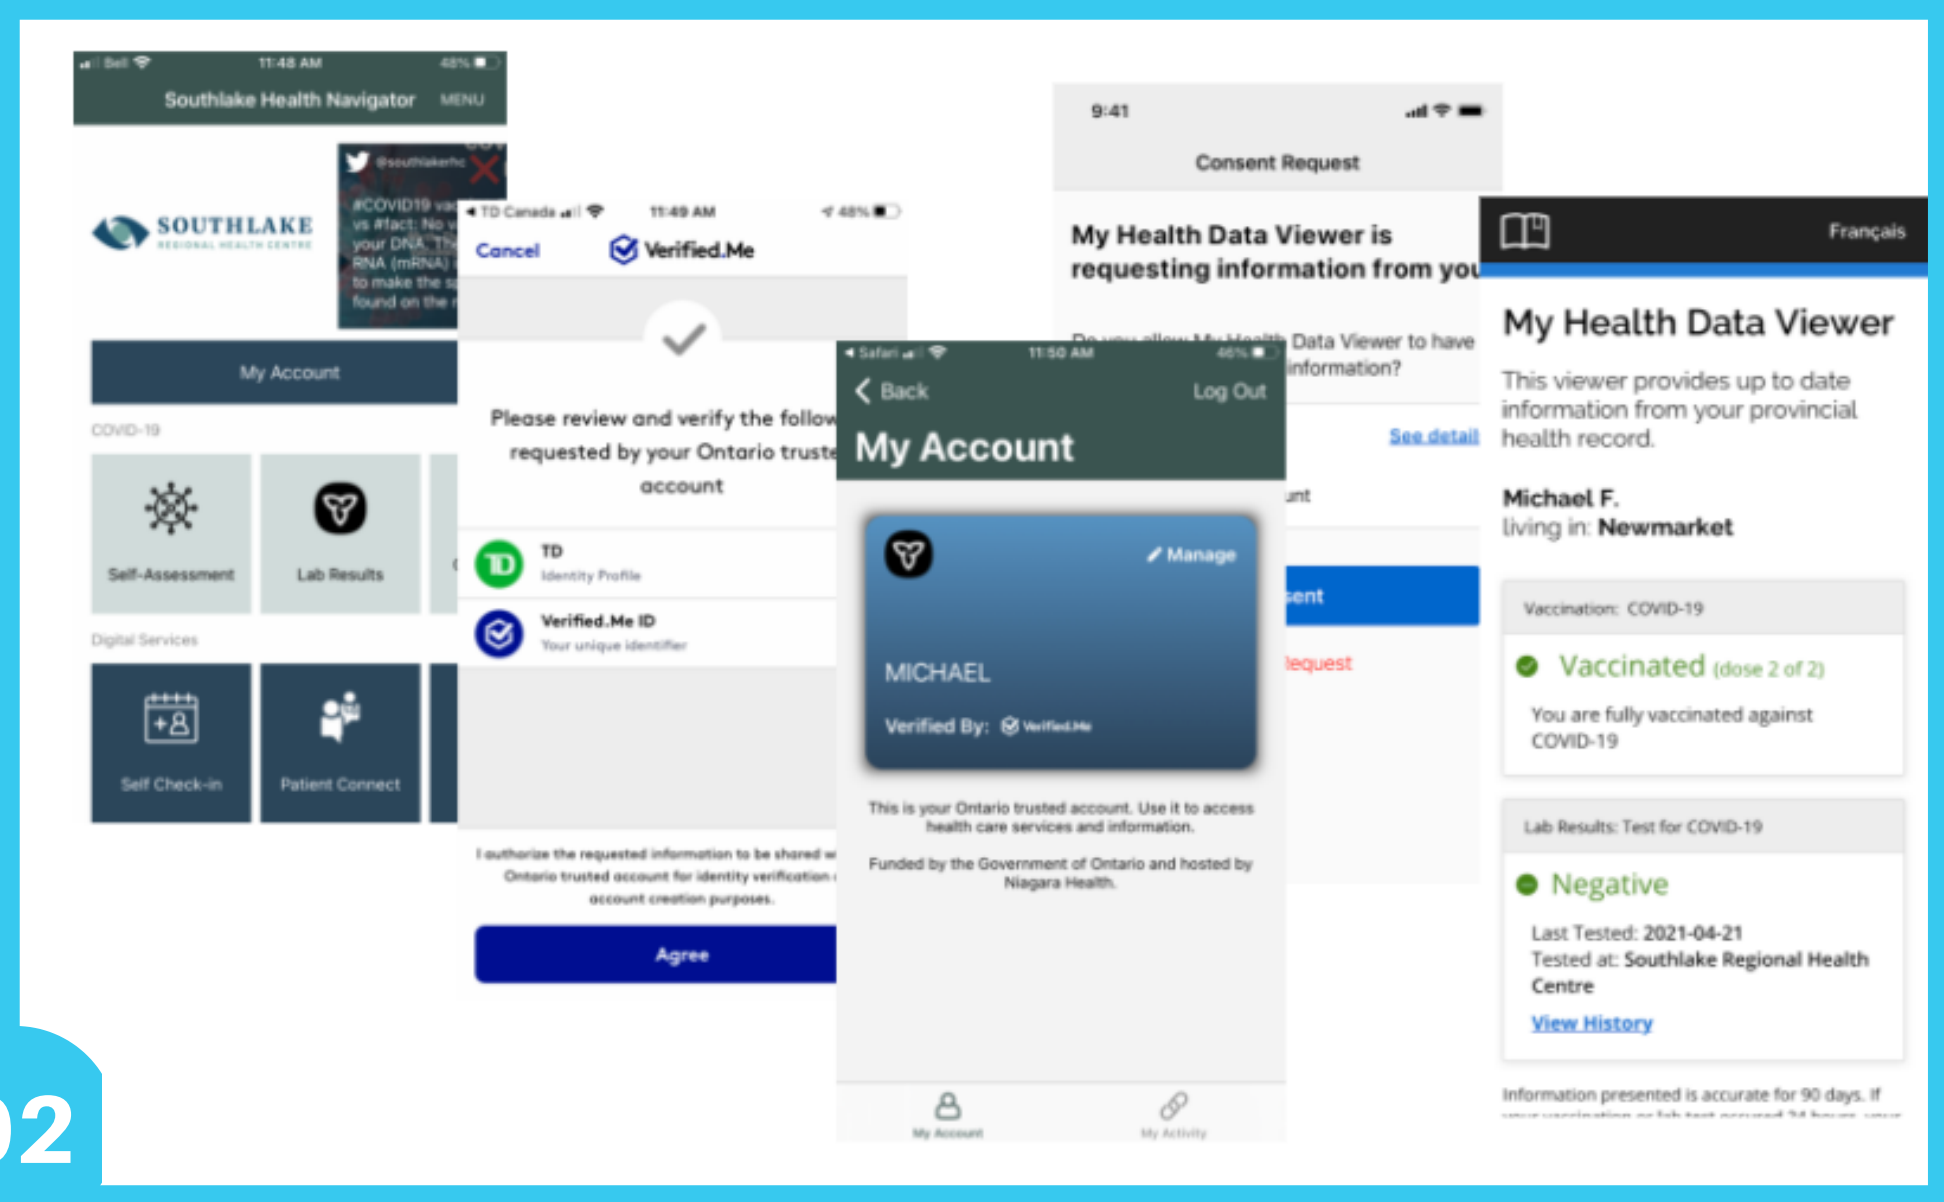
Bell 11:48 AM 48%

Southlake Health Navigator MENU

SOUTHLAKE REGIONAL HEALTH CENTRE

@southlakerhc

#COVID19 va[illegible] vs #fact: No v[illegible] your DNA. Th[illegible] RNA (mRNA) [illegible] to make the s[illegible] found on the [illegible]

My Account

COVID-19

Self-Assessment

Lab Results

Digital Services

Self Check-in

Patient Connect

TD Canada 11:49 AM 48%

Cancel

Verified.Me

Please review and verify the follo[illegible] requested by your Ontario truste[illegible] account

TD
Identity Profile

Verified.Me ID
Your unique identifier

I authorize the requested information to be shared w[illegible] Ontario trusted account for identity verification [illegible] account creation purposes.

Agree

9:41

Consent Request

My Health Data Viewer is requesting information from you

Do you allow My Health Data Viewer to have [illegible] information?

See detail

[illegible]unt

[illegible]ent

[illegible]equest

Safari 11:50 AM 46%

Back

Log Out

My Account

Manage

MICHAEL

Verified By: Verified.Me

This is your Ontario trusted account. Use it to access health care services and information.

Funded by the Government of Ontario and hosted by Niagara Health.

My Account

My Activity

Français

My Health Data Viewer

This viewer provides up to date information from your provincial health record.

Michael F.
living in: Newmarket

Vaccination: COVID-19

Vaccinated (dose 2 of 2)

You are fully vaccinated against COVID-19

Lab Results: Test for COVID-19

Negative

Last Tested: 2021-04-21
Tested at: Southlake Regional Health Centre

View History

Information presented is accurate for 90 days. If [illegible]

02